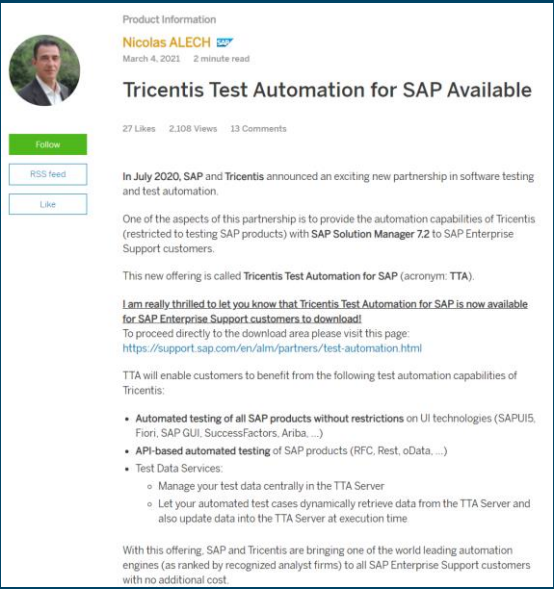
Product Information

Nicolas ALECH SAP

March 4, 2021 2 minute read

Tricentis Test Automation for SAP Available

27 Likes 2,108 Views 13 Comments

Follow

RSS feed

Like

In July 2020, SAP and Tricentis announced an exciting new partnership in software testing and test automation.

One of the aspects of this partnership is to provide the automation capabilities of Tricentis (restricted to testing SAP products) with SAP Solution Manager 7.2 to SAP Enterprise Support customers.

This new offering is called Tricentis Test Automation for SAP (acronym: TTA).

I am really thrilled to let you know that Tricentis Test Automation for SAP is now available for SAP Enterprise Support customers to download!
To proceed directly to the download area please visit this page: https://support.sap.com/en/alm/partners/test-automation.html

TTA will enable customers to benefit from the following test automation capabilities of Tricentis:

- Automated testing of all SAP products without restrictions on UI technologies (SAPUI5, Fiori, SAP GUI, SuccessFactors, Ariba, ...)
- API-based automated testing of SAP products (RFC, Rest, oData, ...)
- Test Data Services:
  - Manage your test data centrally in the TTA Server
  - Let your automated test cases dynamically retrieve data from the TTA Server and also update data into the TTA Server at execution time

With this offering, SAP and Tricentis are bringing one of the world leading automation engines (as ranked by recognized analyst firms) to all SAP Enterprise Support customers with no additional cost.